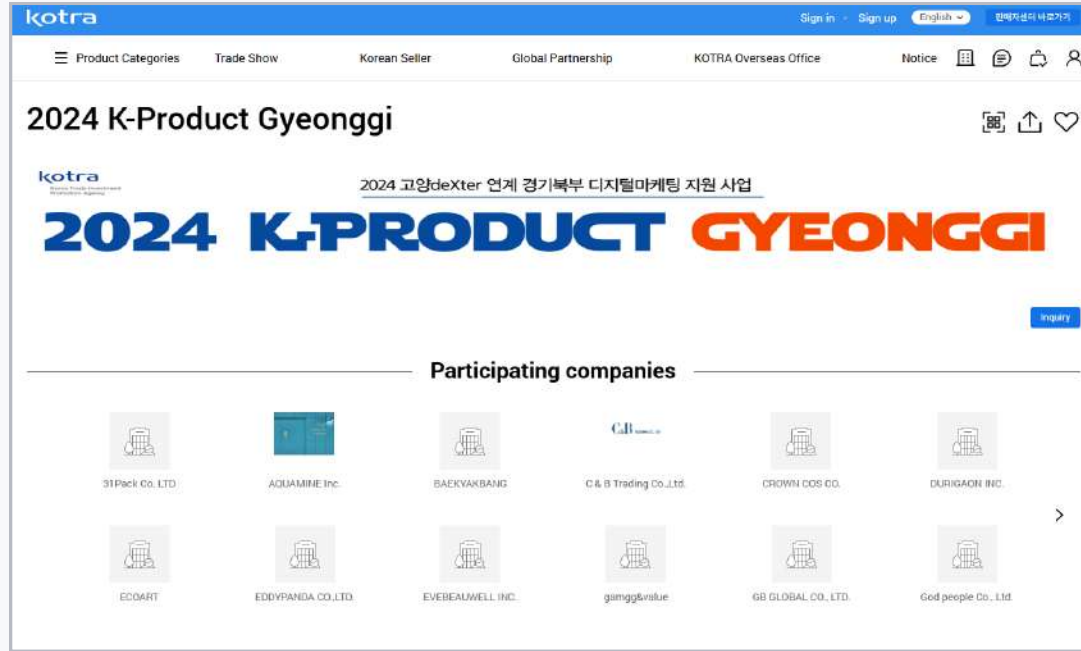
kotra

Sign in · Sign up English 판매자센터 바로가기

Product Categories Trade Show Korean Seller Global Partnership KOTRA Overseas Office Notice

2024 K-Product Gyeonggi

kotra

2024 고양deXter 연계 경기북부 디지털마케팅 지원 사업

2024 K-PRODUCT GYEONGGI

Inquiry

Participating companies

31Pack Co. LTD AQUAMINE Inc. BAEKYAKBANG C & B Trading Co.,Ltd. CROWN COS CO. DURIGAON INC.

ECOART EDDYPANDA CO.,LTD. EVEBEAUWELL INC. gamgg&value GB GLOBAL CO., LTD. God people Co., Ltd.